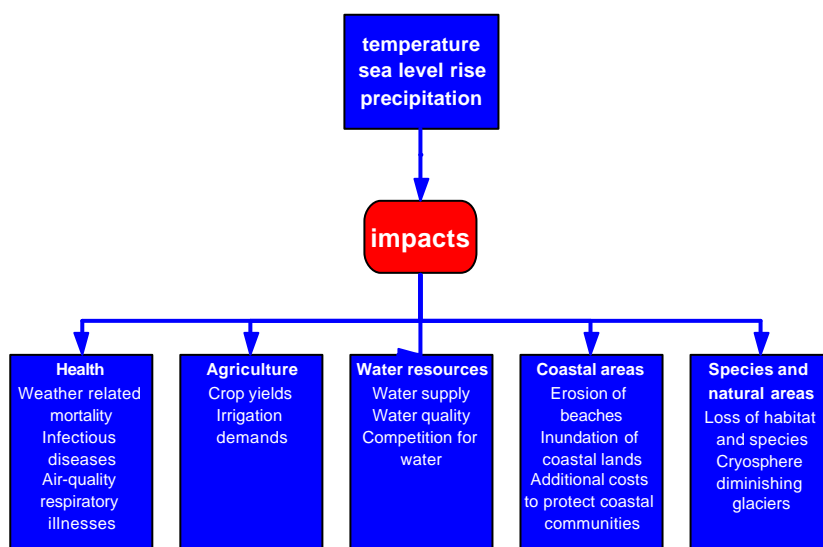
temperature
sea level rise
precipitation

impacts

Health
Weather related mortality
Infectious diseases
Air-quality respiratory illnesses

Agriculture
Crop yields
Irrigation demands

Water resources
Water supply
Water quality
Competition for water

Coastal areas
Erosion of beaches
Inundation of coastal lands
Additional costs to protect coastal communities

Species and natural areas
Loss of habitat and species
Cryosphere diminishing glaciers